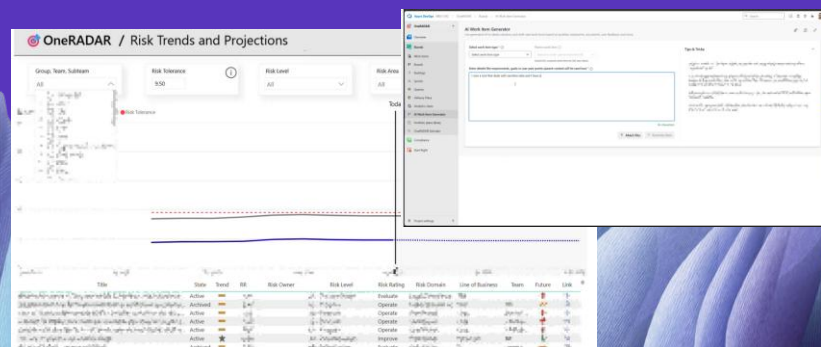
OneRADAR / Risk Trends and Projections

Group, Team, Subteam
All

Risk Tolerance
9.50

Risk Level
All

Risk Area
All

Risk Tolerance

Toda

| Title | State | Trend | RR | Risk Owner | Risk Level | Risk Rating | Risk Domain | Line of Business | Team | Future | Link |
|---|---|---|---|---|---|---|---|---|---|---|---|
| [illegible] | Active | | | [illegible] | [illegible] | Evaluate | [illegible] | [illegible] | | | |
| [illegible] | Archived | | | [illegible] | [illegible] | Operate | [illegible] | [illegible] | | | |
| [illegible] | Active | | | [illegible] | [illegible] | Operate | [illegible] | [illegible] | | | |
| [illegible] | Active | | | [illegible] | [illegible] | Operate | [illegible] | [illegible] | | | |
| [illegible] | Active | | | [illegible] | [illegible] | Improve | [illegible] | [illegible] | | | |

Azure DevOps
OneRADAR
Overview
Boards
Work items
Boards
Backlogs
Sprints
Queries
Delivery Plans
Analytics views
AI Work Item Generator
Portfolio plans (Beta)
OneRADAR Wizards
Compliance
Test Plans
Project settings

AI Work Item Generator
Select work item type
Select work item type
Parent work item
Enter a work item ID
Select the requirements, goals or use your specific prompt, context will be used here
I want to write the details with optimize tasks and improve it
Tips & Tricks
Submit
Generate